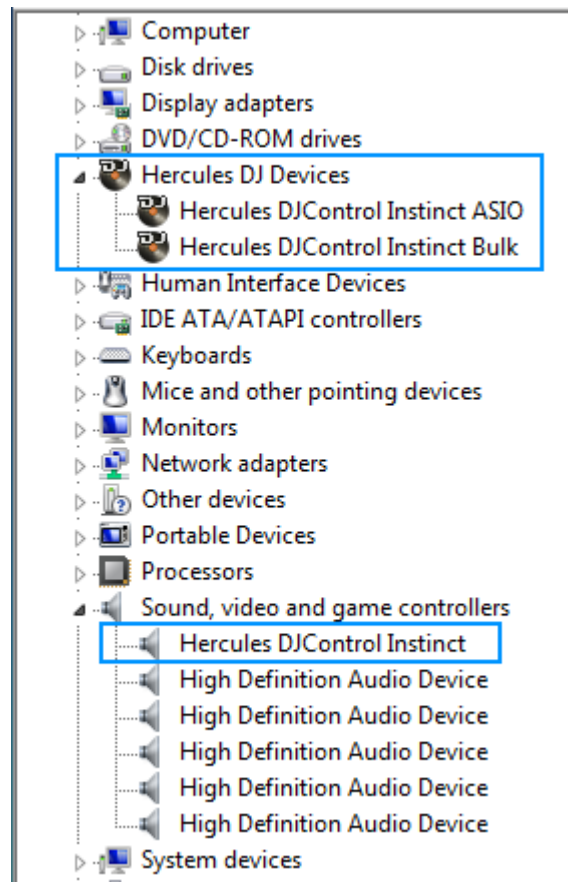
Computer
Disk drives
Display adapters
DVD/CD-ROM drives
Hercules DJ Devices
Hercules DJControl Instinct ASIO
Hercules DJControl Instinct Bulk
Human Interface Devices
IDE ATA/ATAPI controllers
Keyboards
Mice and other pointing devices
Monitors
Network adapters
Other devices
Portable Devices
Processors
Sound, video and game controllers
Hercules DJControl Instinct
High Definition Audio Device
High Definition Audio Device
High Definition Audio Device
High Definition Audio Device
High Definition Audio Device
System devices